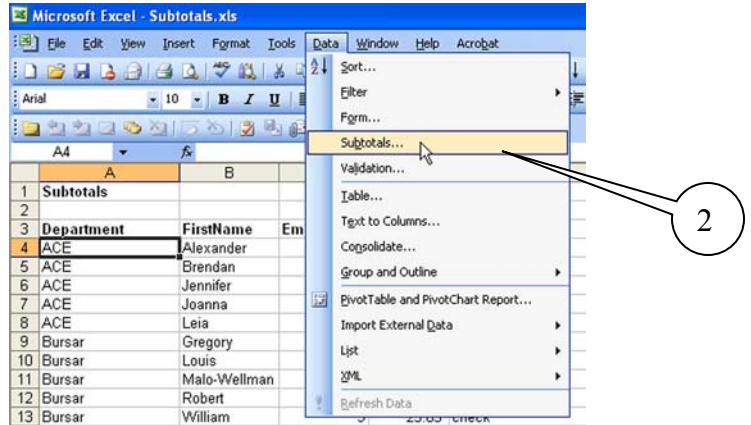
Microsoft Excel - Subtotals.xls

File Edit View Insert Format Tools Data Window Help Acrobat

Arial 10 B I U

A4 fx

| | A | B | |
|---|---|---|---|
| 1 | Subtotals | | |
| 2 | | | |
| 3 | Department | FirstName | Em |
| 4 | ACE | Alexander | |
| 5 | ACE | Brendan | |
| 6 | ACE | Jennifer | |
| 7 | ACE | Joanna | |
| 8 | ACE | Leia | |
| 9 | Bursar | Gregory | |
| 10 | Bursar | Louis | |
| 11 | Bursar | Malo-Wellman | |
| 12 | Bursar | Robert | |
| 13 | Bursar | William | |

Sort...
Filter
Form...
Subtotals...
Validation...
Table...
Text to Columns...
Consolidate...
Group and Outline
PivotTable and PivotChart Report...
Import External Data
List
XML
Refresh Data

2